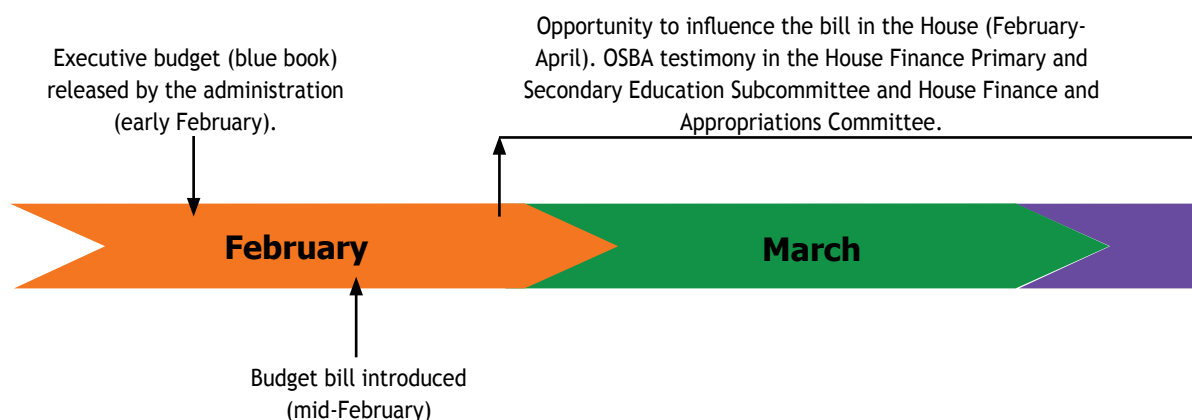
Executive budget (blue book) released by the administration (early February).

Opportunity to influence the bill in the House (February-April). OSBA testimony in the House Finance Primary and Secondary Education Subcommittee and House Finance and Appropriations Committee.

February

March

Budget bill introduced (mid-February)